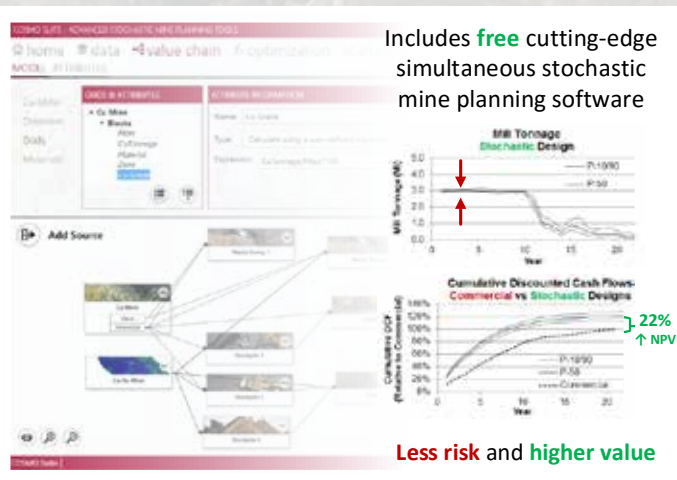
COSMO SUITE - ADVANCED STOCHASTIC MINE PLANNING TOOLS

home data value chain optimization

MODEL ATTRIBUTES

Includes free cutting-edge simultaneous stochastic mine planning software

Mill Tonnage
Stochastic Design

Mill Tonnage (Mt)

5.0
4.5
4.0
3.5
3.0
2.5
2.0
1.5
1.0
0.5
0.0

0 5 10 15 20
Year

P-10/90
P-50

Add Source

Cumulative Discounted Cash Flows-
Commercial vs Stochastic Designs

Cumulative DCF (Relative to Commercial)

140%
120%
100%
80%
60%
40%
20%
0%

0 5 10 15 20
Year

P-10/90
P-50
Commercial

22%
↑ NPV

Less risk and higher value

COSMO Suite